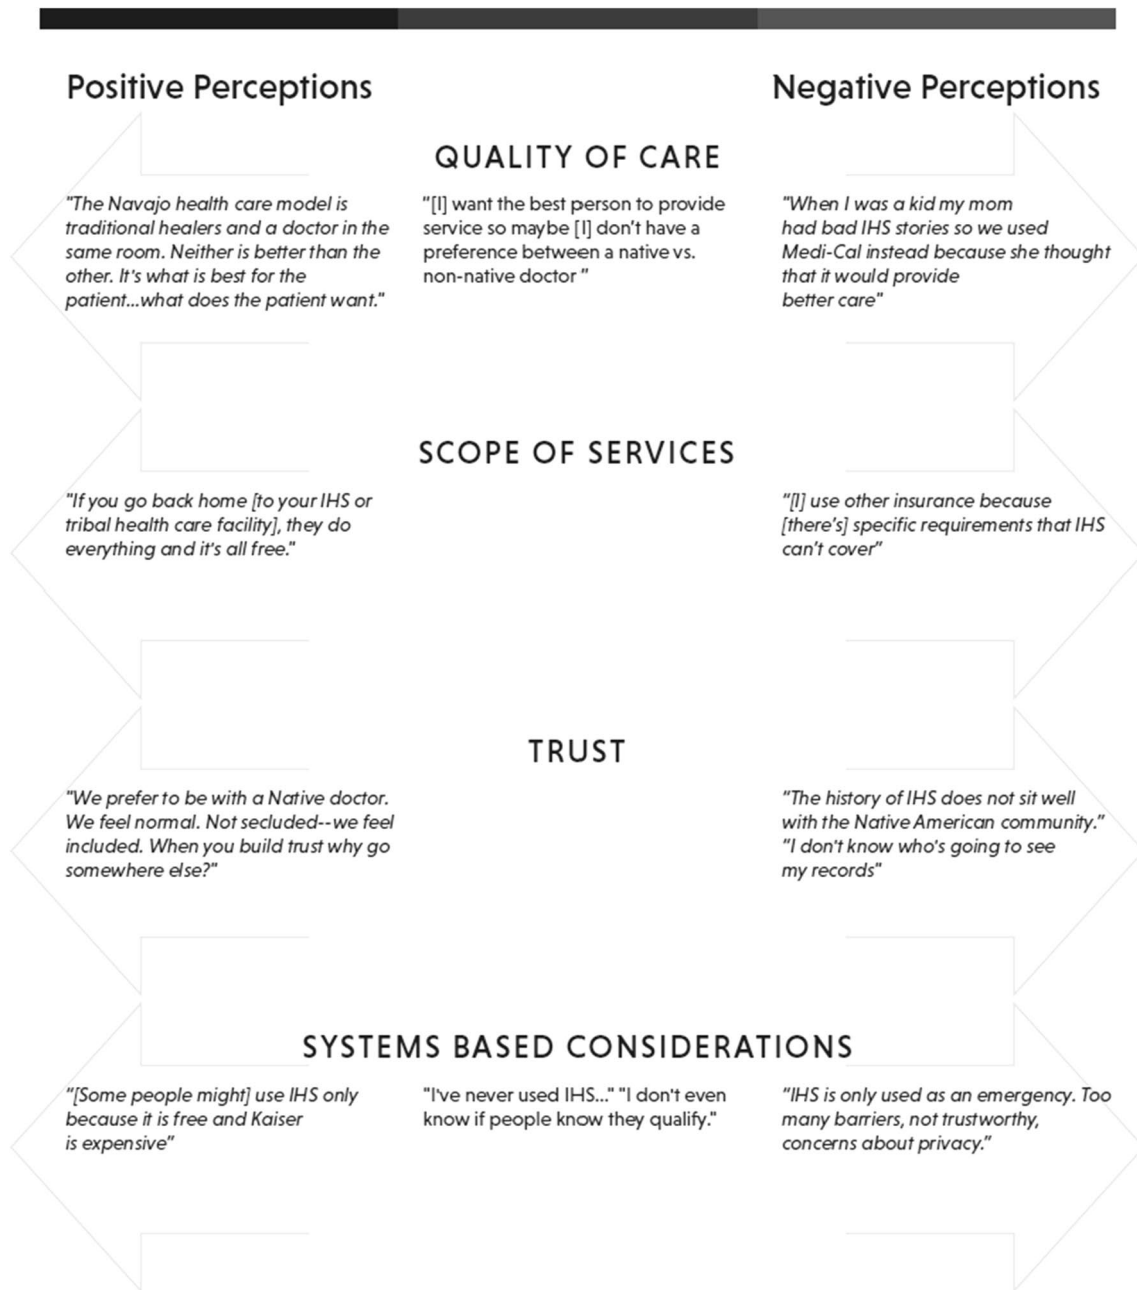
Positive Perceptions

Negative Perceptions

QUALITY OF CARE

"The Navajo health care model is traditional healers and a doctor in the same room. Neither is better than the other. It's what is best for the patient...what does the patient want."

"[I] want the best person to provide service so maybe [I] don't have a preference between a native vs. non-native doctor "

"When I was a kid my mom had bad IHS stories so we used Medi-Cal instead because she thought that it would provide better care"

SCOPE OF SERVICES

"If you go back home [to your IHS or tribal health care facility], they do everything and it's all free."

"[I] use other insurance because [there's] specific requirements that IHS can't cover"

TRUST

"We prefer to be with a Native doctor. We feel normal. Not secluded--we feel included. When you build trust why go somewhere else?"

"The history of IHS does not sit well with the Native American community." "I don't know who's going to see my records"

SYSTEMS BASED CONSIDERATIONS

"[Some people might] use IHS only because it is free and Kaiser is expensive"

"I've never used IHS..." "I don't even know if people know they qualify."

"IHS is only used as an emergency. Too many barriers, not trustworthy, concerns about privacy."